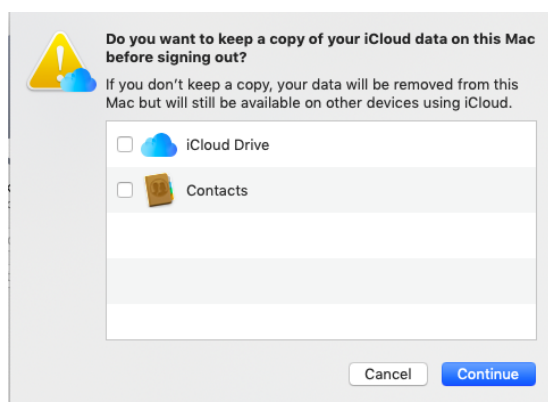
Do you want to keep a copy of your iCloud data on this Mac before signing out?

If you don’t keep a copy, your data will be removed from this Mac but will still be available on other devices using iCloud.

iCloud Drive

Contacts

Cancel

Continue